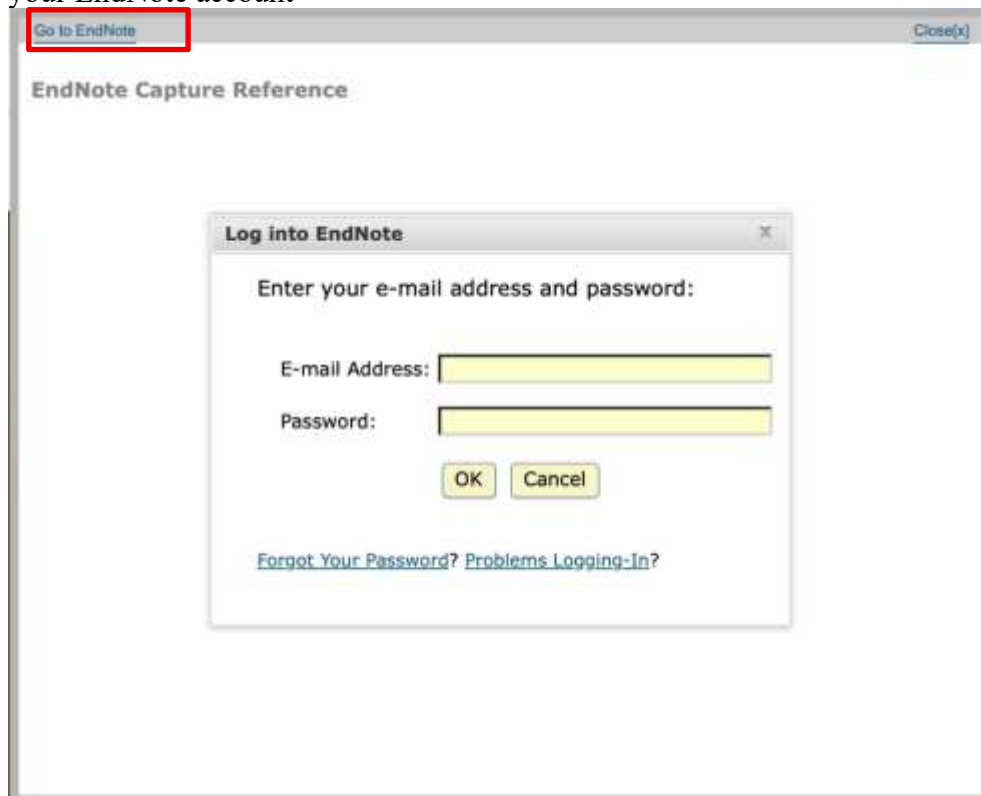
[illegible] EndNote account

Go to EndNote

Close[x]

EndNote Capture Reference

Log into EndNote

x

Enter your e-mail address and password:

E-mail Address:

Password:

OK

Cancel

Forgot Your Password? Problems Logging-In?